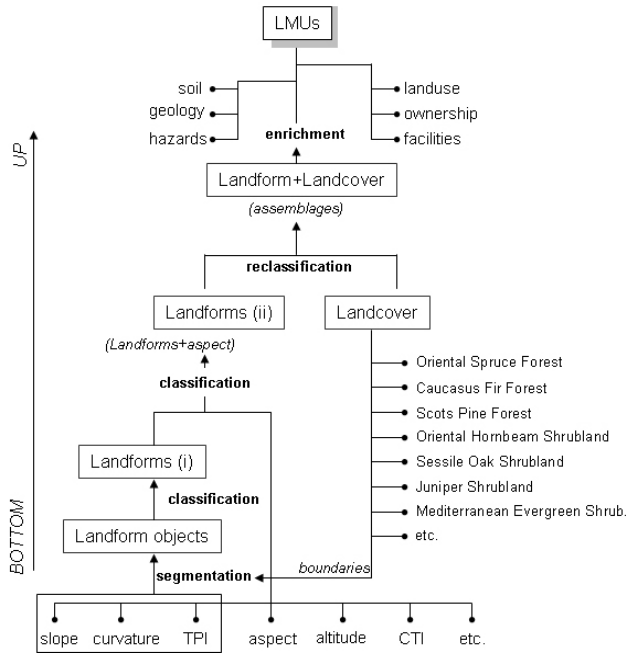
LMUs

soil
geology
hazards

landuse
ownership
facilities

enrichment

UP

Landform+Landcover
(assemblages)

reclassification

Landforms (ii)
Landcover

(Landforms+aspect)
classification

Oriental Spruce Forest
Caucasus Fir Forest
Scots Pine Forest
Oriental Hornbeam Shrubland
Sessile Oak Shrubland
Juniper Shrubland
Mediterranean Evergreen Shrub.
etc.

Landforms (i)
classification

BOTTOM

Landform objects

boundaries
segmentation

slope
curvature
TPI
aspect
altitude
CTI
etc.